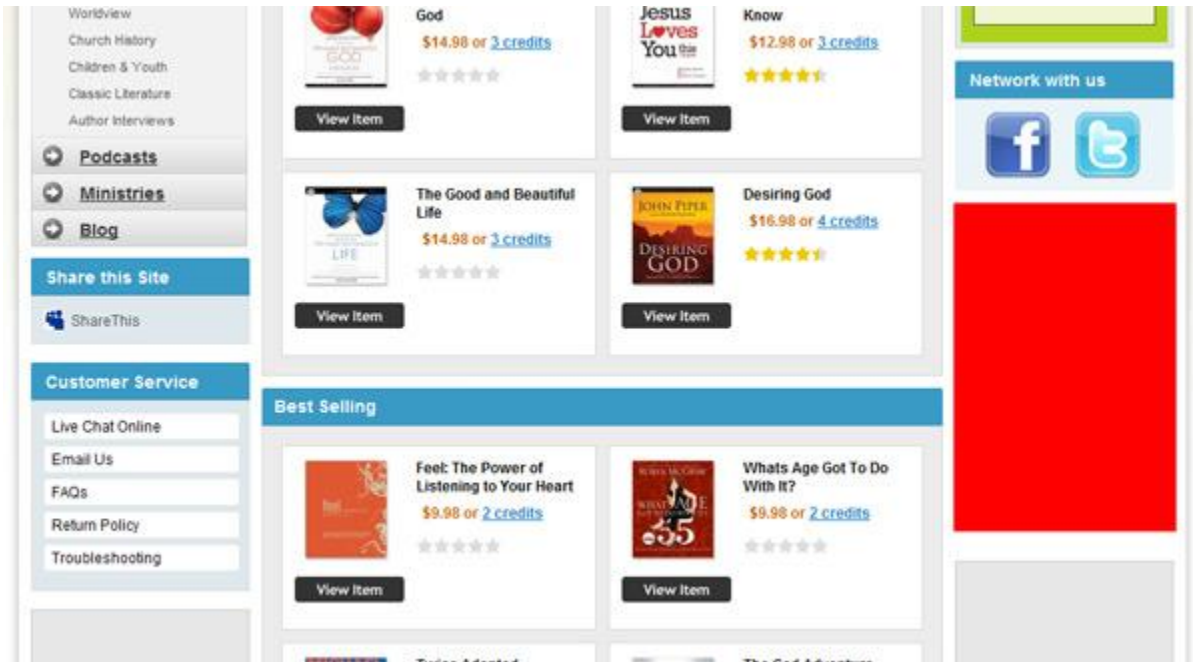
Worldview
Church History
Children & Youth
Classic Literature
Author Interviews

Podcasts
Ministries
Blog

Share this Site
ShareThis

Customer Service
Live Chat Online
Email Us
FAQs
Return Policy
Troubleshooting

GOD
God
$14.98 or 3 credits
View Item

Jesus Loves You
Know
$12.98 or 3 credits
View Item

LIFE
The Good and Beautiful Life
$14.98 or 3 credits
View Item

JOHN PIPER DESIRING GOD
Desiring God
$16.98 or 4 credits
View Item

Best Selling

feel
Feel: The Power of Listening to Your Heart
$9.98 or 2 credits
View Item

Whats Age Got To Do With It?
$9.98 or 2 credits
View Item

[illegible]
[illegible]

Network with us